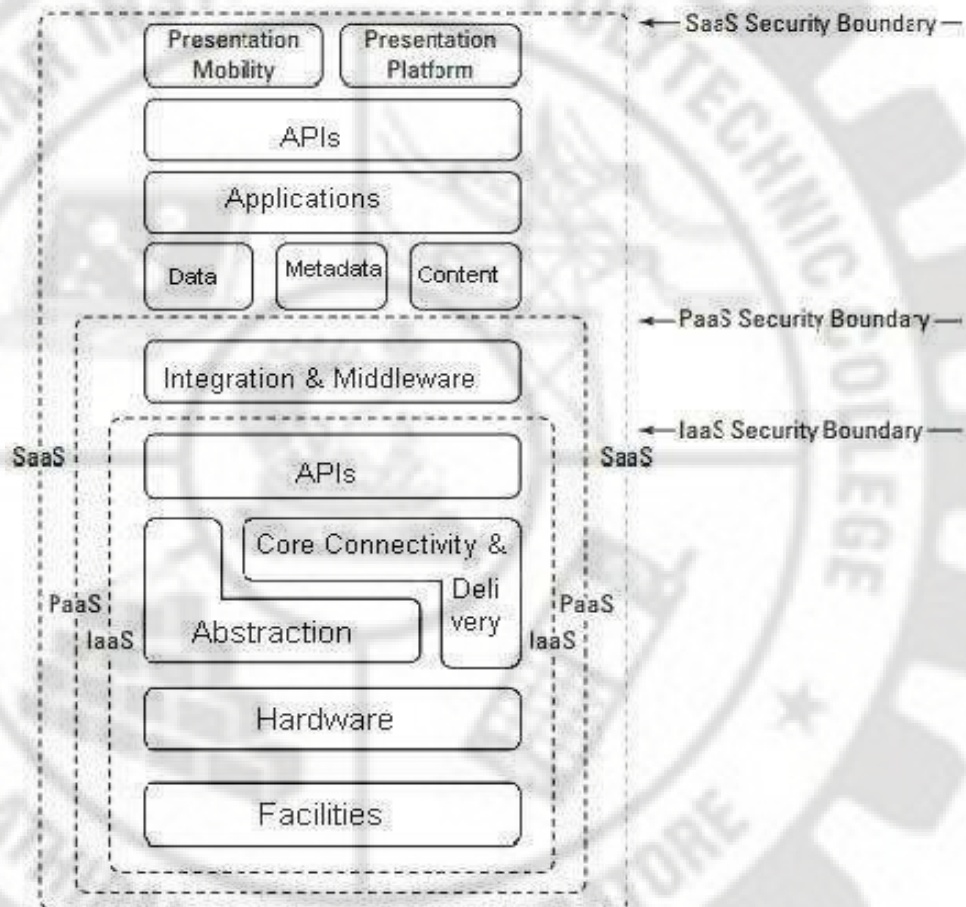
Presentation Mobility

Presentation Platform

← SaaS Security Boundary —

APIs

Applications

Data

Metadata

Content

← PaaS Security Boundary —

Integration & Middleware

← IaaS Security Boundary —

SaaS

APIs

SaaS

Core Connectivity & Delivery

PaaS

IaaS

Abstraction

PaaS

IaaS

Hardware

Facilities